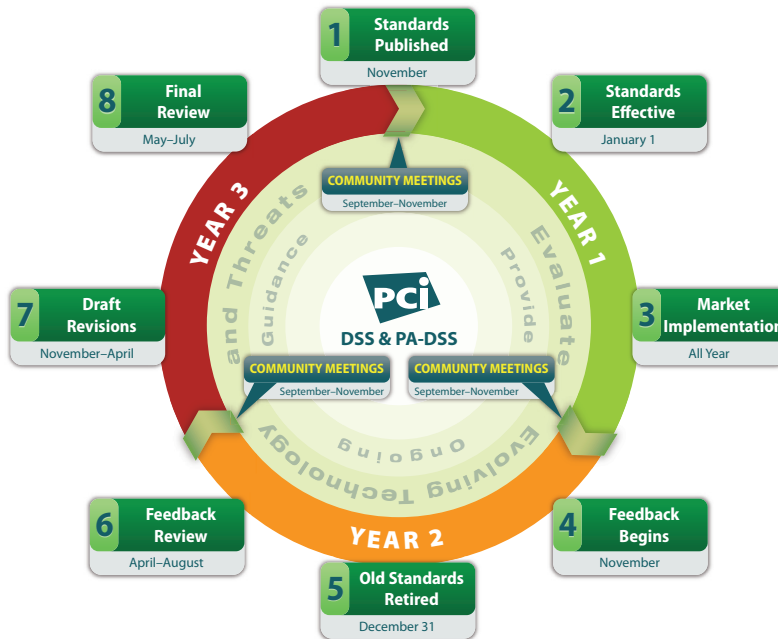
1 Standards Published
November

2 Standards Effective
January 1

3 Market Implementation
All Year

4 Feedback Begins
November

5 Old Standards Retired
December 31

6 Feedback Review
April–August

7 Draft Revisions
November–April

8 Final Review
May–July

YEAR 1

YEAR 2

YEAR 3

COMMUNITY MEETINGS
September–November

COMMUNITY MEETINGS
September–November

COMMUNITY MEETINGS
September–November

Evaluate Evolving Technology and Threats

Provide Ongoing Guidance

PCI
DSS & PA-DSS